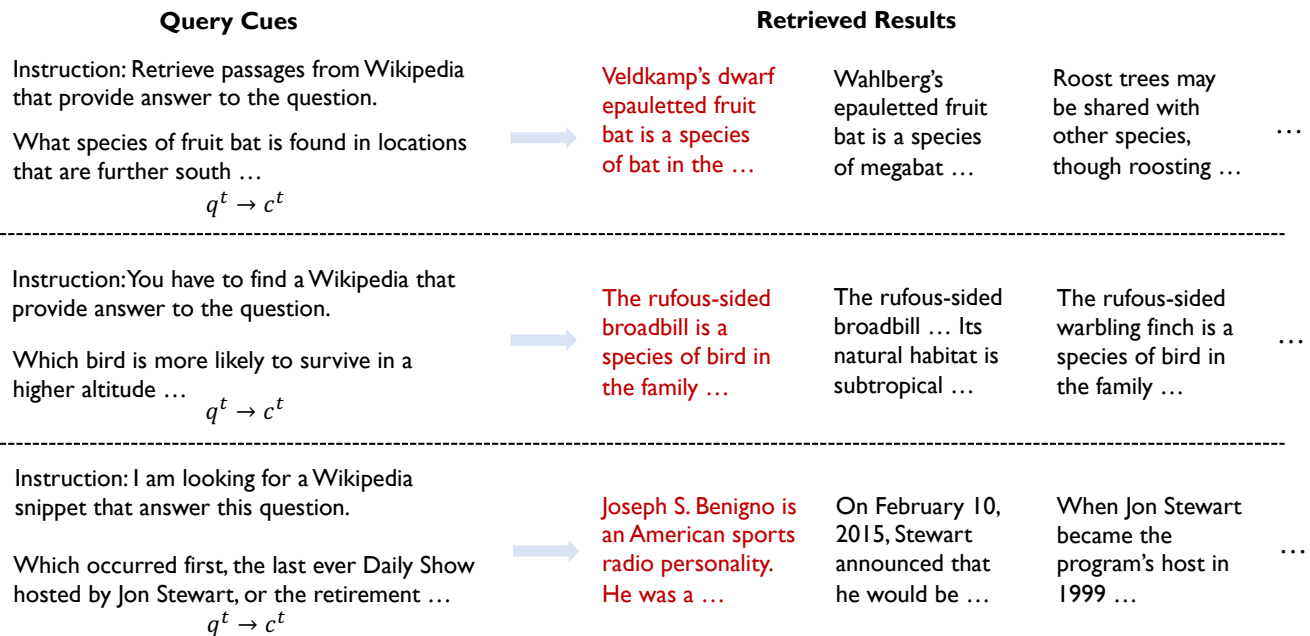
Query Cues

Retrieved Results

Instruction: Retrieve passages from Wikipedia that provide answer to the question.

What species of fruit bat is found in locations that are further south …

$q^t \rightarrow c^t$

Veldkamp's dwarf epauletted fruit bat is a species of bat in the …

Wahlberg's epauletted fruit bat is a species of megabat …

Roost trees may be shared with other species, though roosting …

…

Instruction: You have to find a Wikipedia that provide answer to the question.

Which bird is more likely to survive in a higher altitude …

$q^t \rightarrow c^t$

The rufous-sided broadbill is a species of bird in the family …

The rufous-sided broadbill … Its natural habitat is subtropical …

The rufous-sided warbling finch is a species of bird in the family …

…

Instruction: I am looking for a Wikipedia snippet that answer this question.

Which occurred first, the last ever Daily Show hosted by Jon Stewart, or the retirement …

$q^t \rightarrow c^t$

Joseph S. Benigno is an American sports radio personality. He was a …

On February 10, 2015, Stewart announced that he would be …

When Jon Stewart became the program's host in 1999 …

…